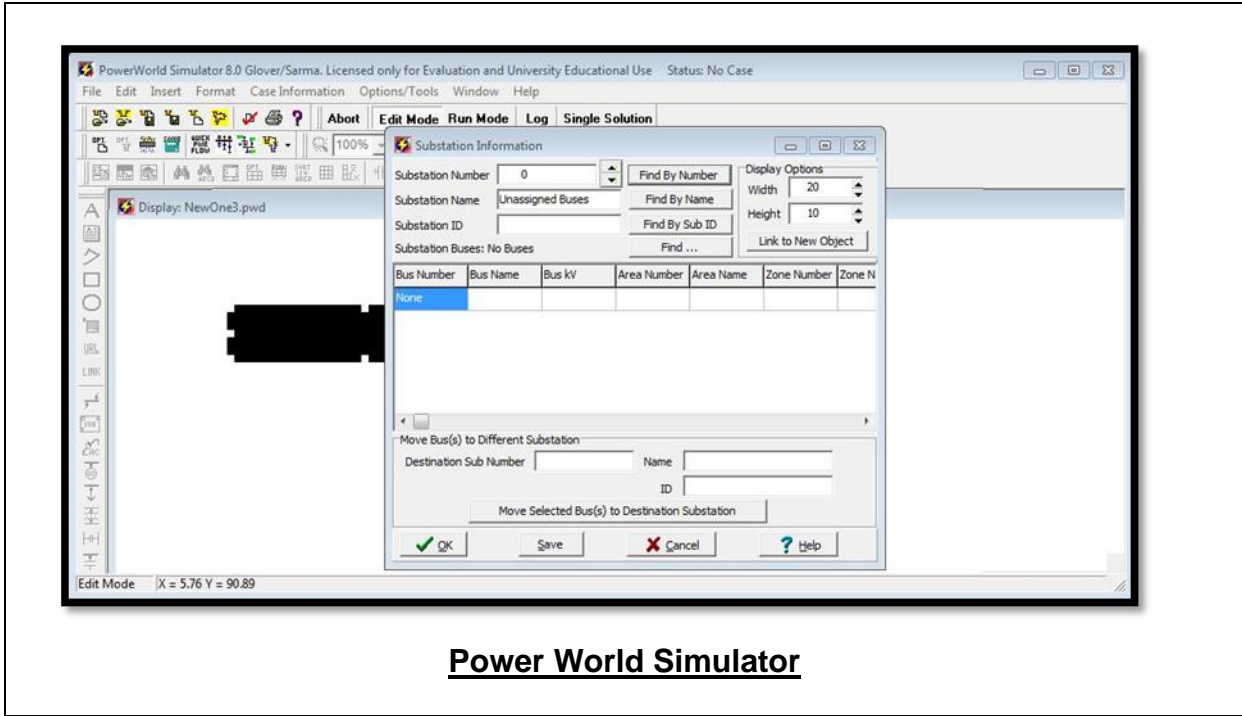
PowerWorld Simulator 8.0 Glover/Sarma. Licensed only for Evaluation and University Educational Use Status: No Case

File Edit Insert Format Case Information Options/Tools Window Help

Abort Edit Mode Run Mode Log Single Solution

100%

Display: NewOne3.pwd

Substation Information

Substation Number 0

Find By Number

Substation Name Unassigned Buses

Find By Name

Substation ID

Find By Sub ID

Substation Buses: No Buses

Find ...

Display Options

Width 20

Height 10

Link to New Object

| Bus Number | Bus Name | Bus kV | Area Number | Area Name | Zone Number | Zone N |
|---|---|---|---|---|---|---|
| None | | | | | | |

Move Bus(s) to Different Substation

Destination Sub Number

Name

ID

Move Selected Bus(s) to Destination Substation

OK Save Cancel Help

Edit Mode X = 5.76 Y = 90.89

Power World Simulator